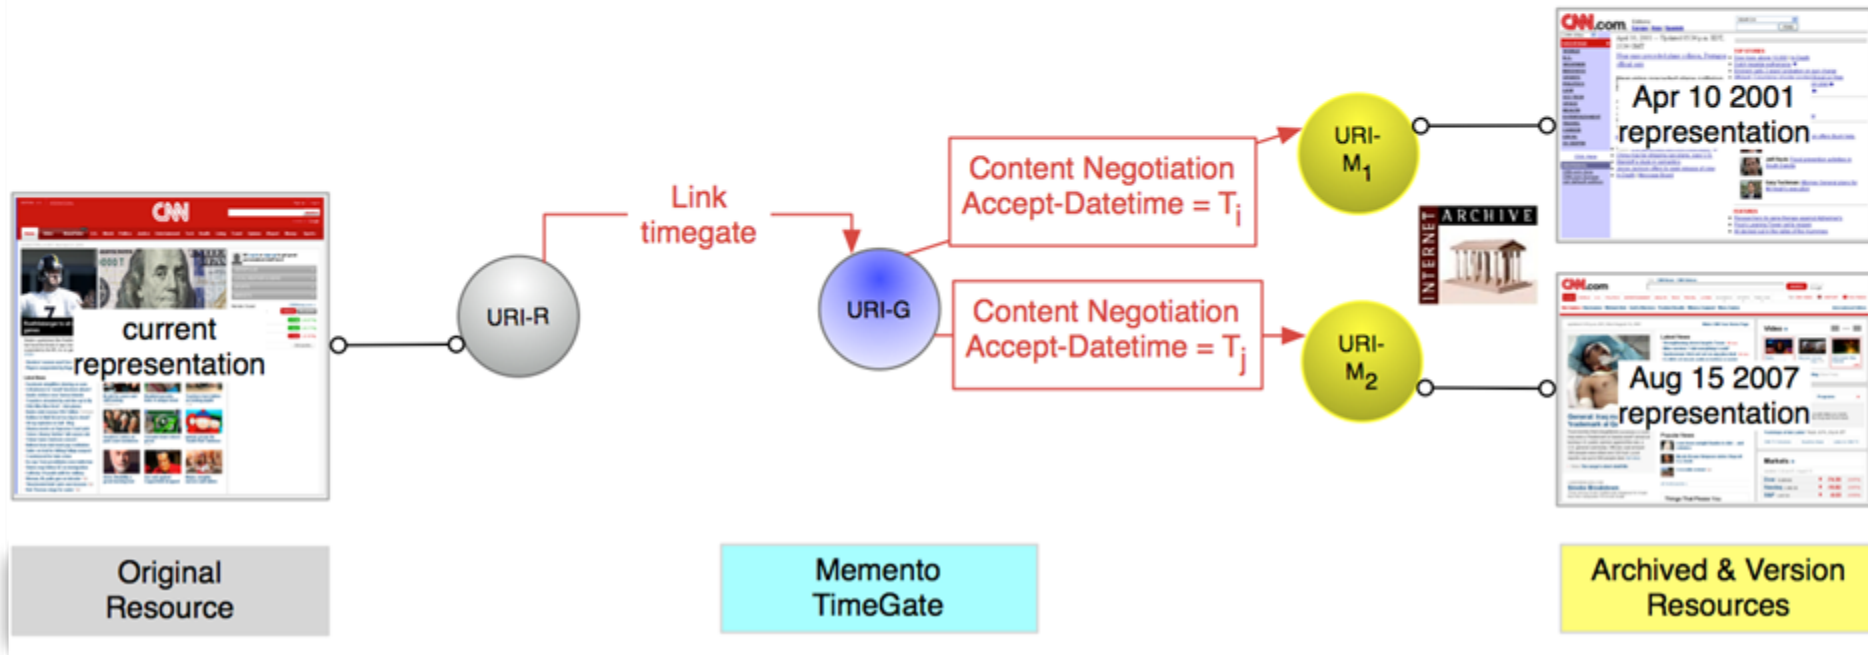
CNN

current representation

URI-R

Link timegate

URI-G

Content Negotiation Accept-Datetime = $T_i$

Content Negotiation Accept-Datetime = $T_j$

URI-$M_1$

URI-$M_2$

CNN.com

Apr 10 2001 representation

INTERNET ARCHIVE

CNN.com

Aug 15 2007 representation

Original Resource

Memento TimeGate

Archived & Version Resources